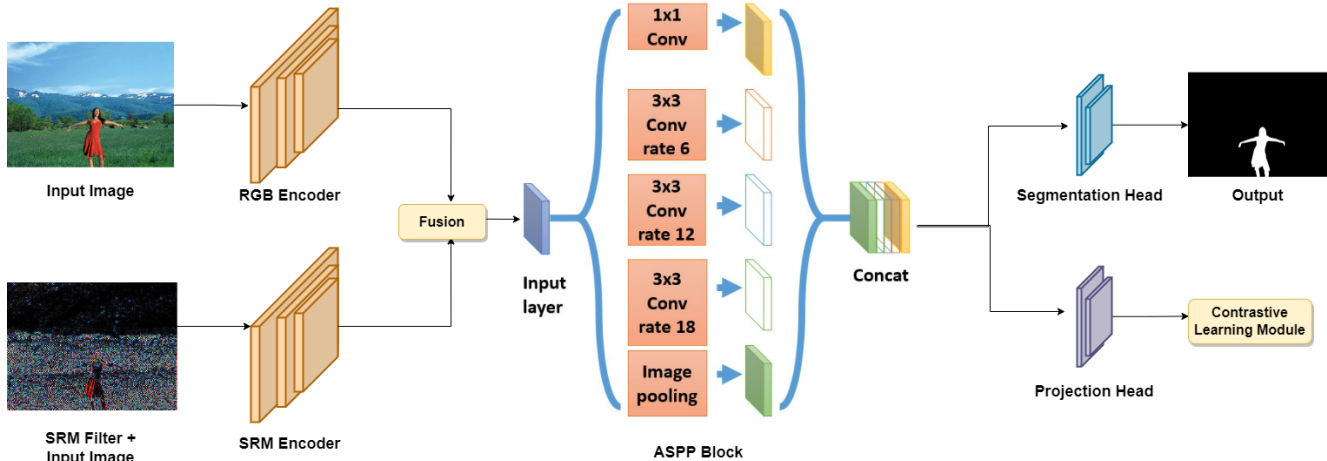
Input Image

RGB Encoder

SRM Filter + Input Image

SRM Encoder

Fusion

Input layer

1x1 Conv

3x3 Conv rate 6

3x3 Conv rate 12

3x3 Conv rate 18

Image pooling

ASPP Block

Concat

Segmentation Head

Output

Projection Head

Contrastive Learning Module